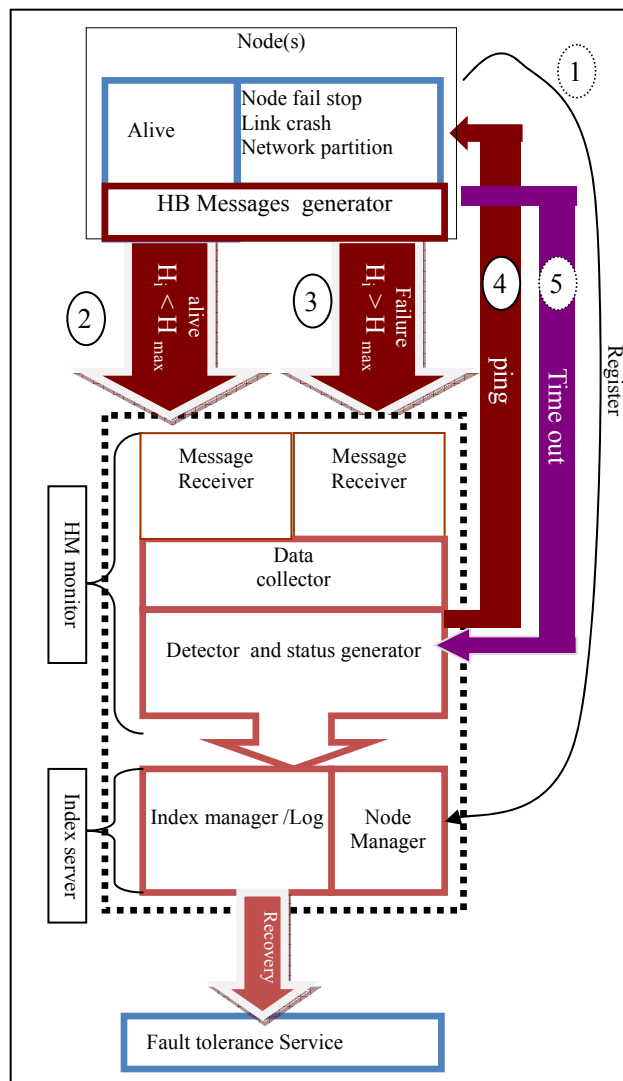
Node(s)

Alive

Node fail stop
Link crash
Network partition

HB Messages generator

1

2

alive
$H_i < H_{max}$

3

Failure
$H_i > H_{max}$

4

ping

5

Time out

Register

HM monitor

Message Receiver

Message Receiver

Data collector

Detector and status generator

Index server

Index manager /Log

Node Manager

Recovery

Fault tolerance Service